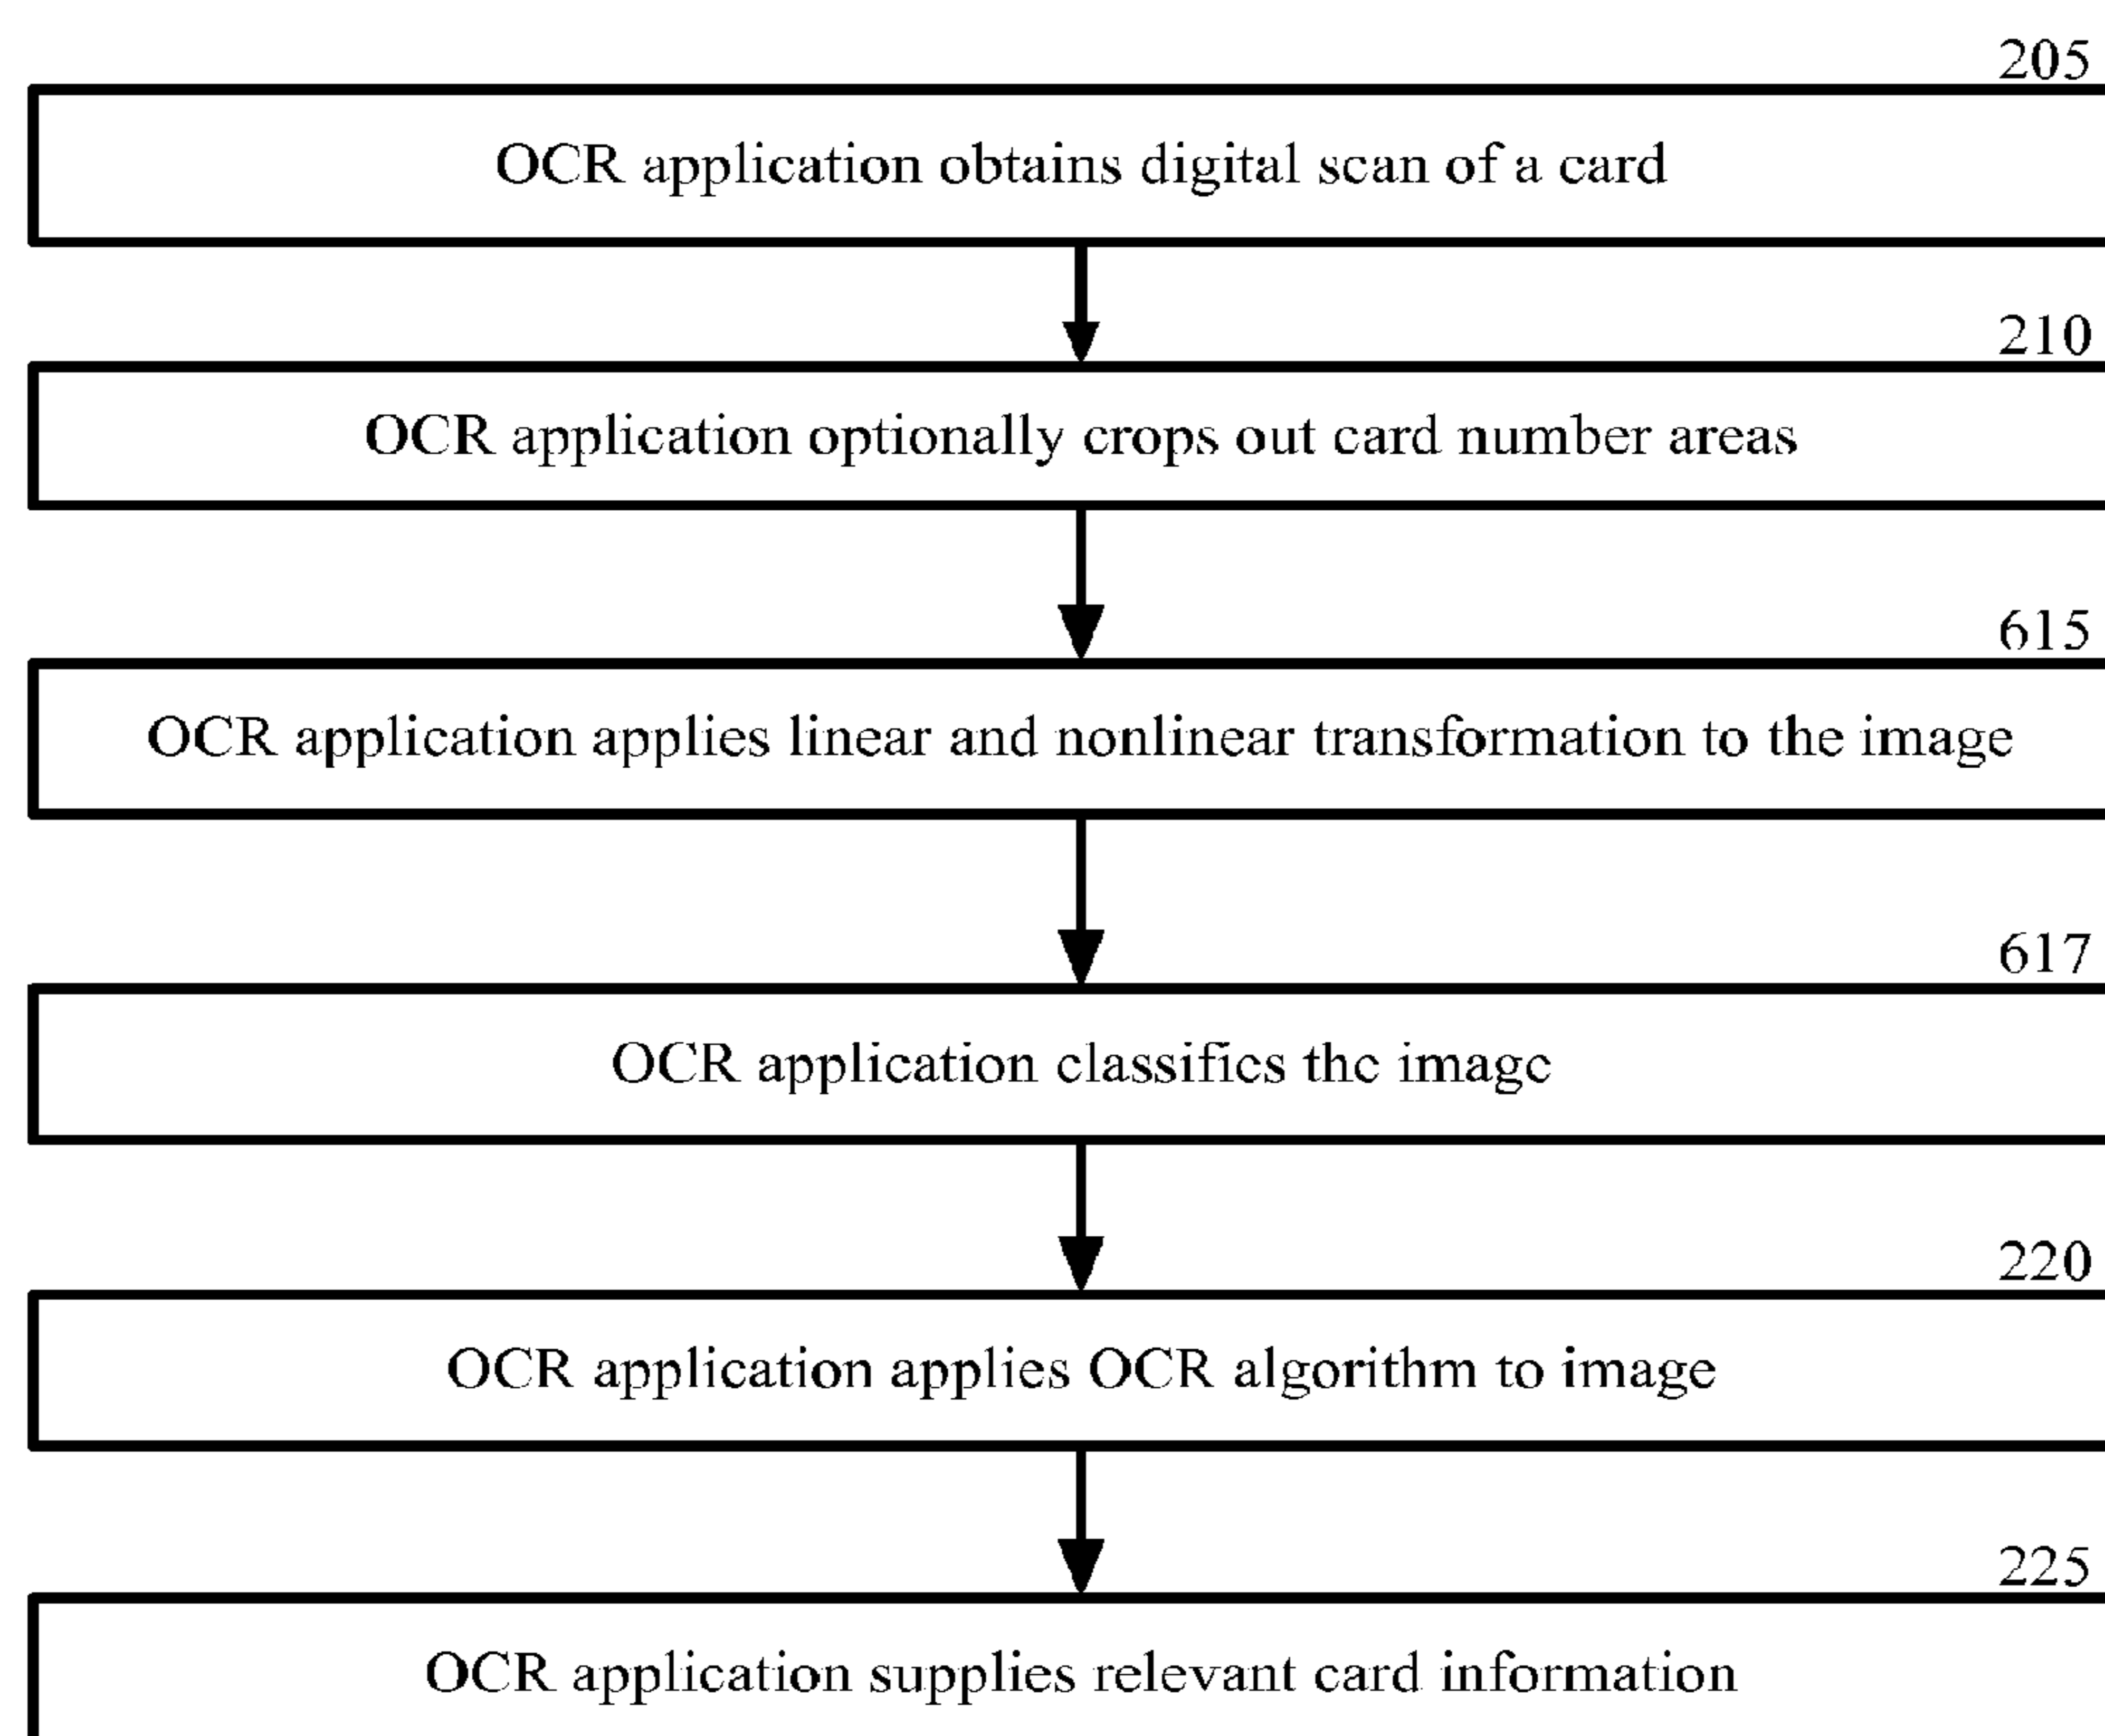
205

OCR application obtains digital scan of a card

210

OCR application optionally crops out card number areas

615

OCR application applies linear and nonlinear transformation to the image

617

OCR application classifies thc imagc

220

OCR application applies OCR algorithm to image

225

OCR application supplies relevant card information